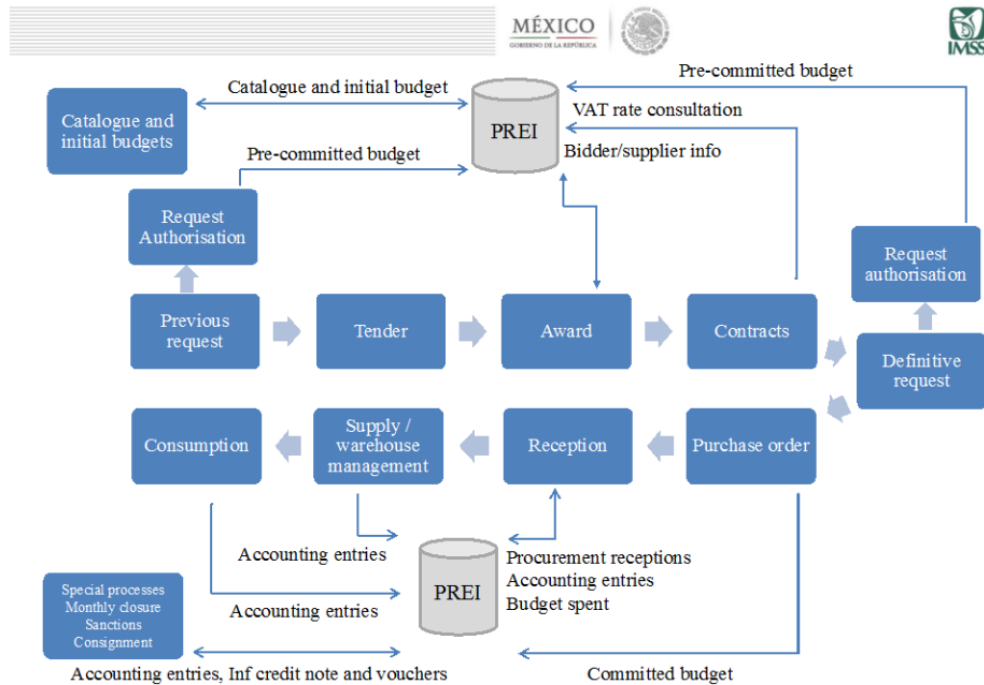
MÉXICO
GOBIERNO DE LA REPÚBLICA

IMSS

Pre-committed budget

Catalogue and initial budget

Catalogue and initial budgets

PREI

VAT rate consultation

Bidder/supplier info

Pre-committed budget

Request Authorisation

Request authorisation

Previous request

Tender

Award

Contracts

Definitive request

Consumption

Supply / warehouse management

Reception

Purchase order

Accounting entries

PREI

Procurement receptions
Accounting entries
Budget spent

Special processes
Monthly closure
Sanctions
Consignment

Accounting entries

Accounting entries, Inf credit note and vouchers

Committed budget